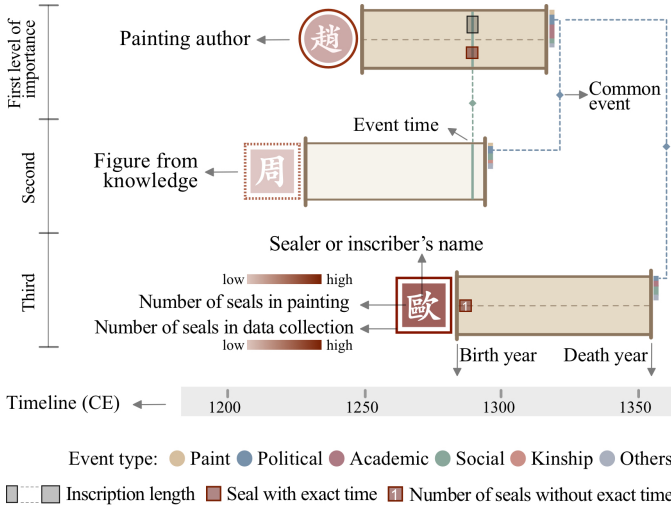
First level of importance

Second

Third

Painting author

趙

Common event

Event time

Figure from knowledge

周

Sealer or inscriber's name

low high

Number of seals in painting

歐

1

Number of seals in data collection

low high

Birth year

Death year

Timeline (CE)

1200 1250 1300 1350

Event type: Paint Political Academic Social Kinship Others

Inscription length Seal with exact time 1 Number of seals without exact time